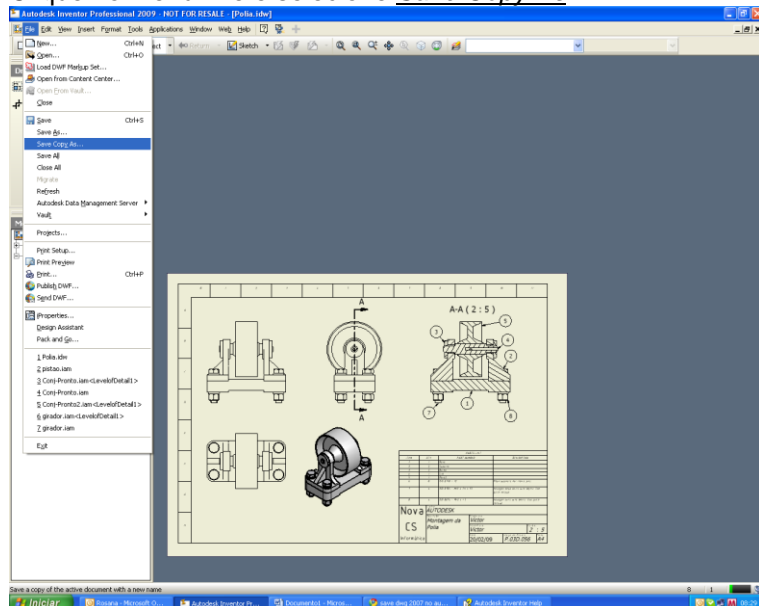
Autodesk Inventor Professional 2009 - NOT FOR RESALE - [Polia.idw]

File Edit View Insert Format Tools Applications Window Web Help

Sketch

New... Ctrl+N
Open... Ctrl+O
Load DWF Markup Set...
Open from Content Center...
Open From Vault...
Close

Save Ctrl+S
Save As...
Save Copy As...
Save All
Close All
Migrate
Refresh
Autodesk Data Management Server
Vault

Projects...

Print Setup...
Print Preview
Print... Ctrl+P
Publish DWF...
Send DWF...

iProperties...
Design Assistant
Pack and Go...

1 Polia.idw
2 pistao.iam
3 Conj-Pronto.iam<LevelofDetail1>
4 Conj-Pronto.iam
5 Conj-Pronto2.iam<LevelofDetail1>
6 girador.iam<LevelofDetail1>
7 girador.iam

Exit

A
A
A-A ( 2 : 5 )
1
2
3
4
5
6
7
8

Nova AUTODESK
CS
Montagem da Polia
Victor
Victor
2 : 5
26/02/09
F.030.098
A4

Save a copy of the active document with a new name

Iniciar
Rosana - Microsoft O...
Autodesk Inventor Pr...
Documento1 - Micros...
save dwg 2007 no au...
Autodesk Inventor Help
8 1